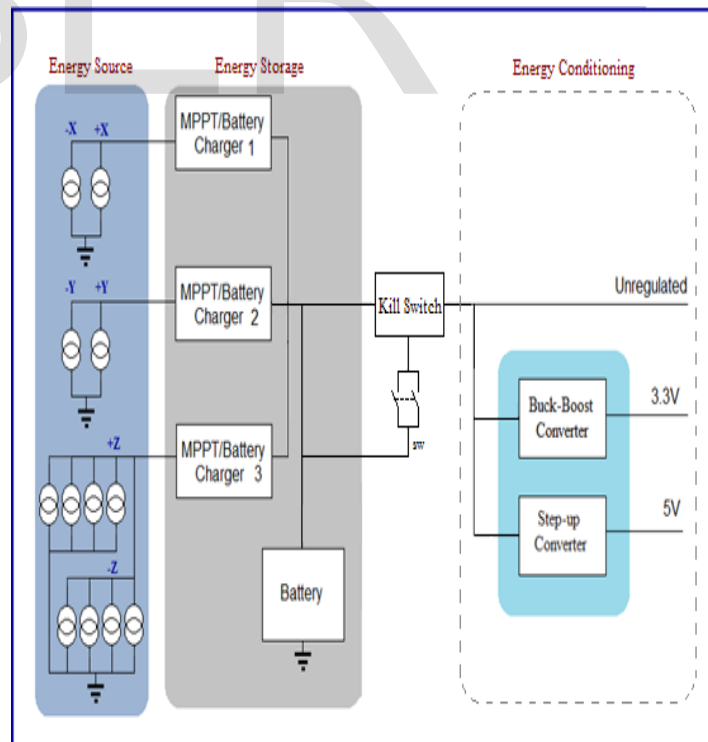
Energy Source

Energy Storage

Energy Conditioning

-X +X

MPPT/Battery Charger 1

-Y +Y

MPPT/Battery Charger 2

+Z

MPPT/Battery Charger 3

-Z

Kill Switch

sw

Unregulated

Buck-Boost Converter

3.3V

Step-up Converter

5V

Battery